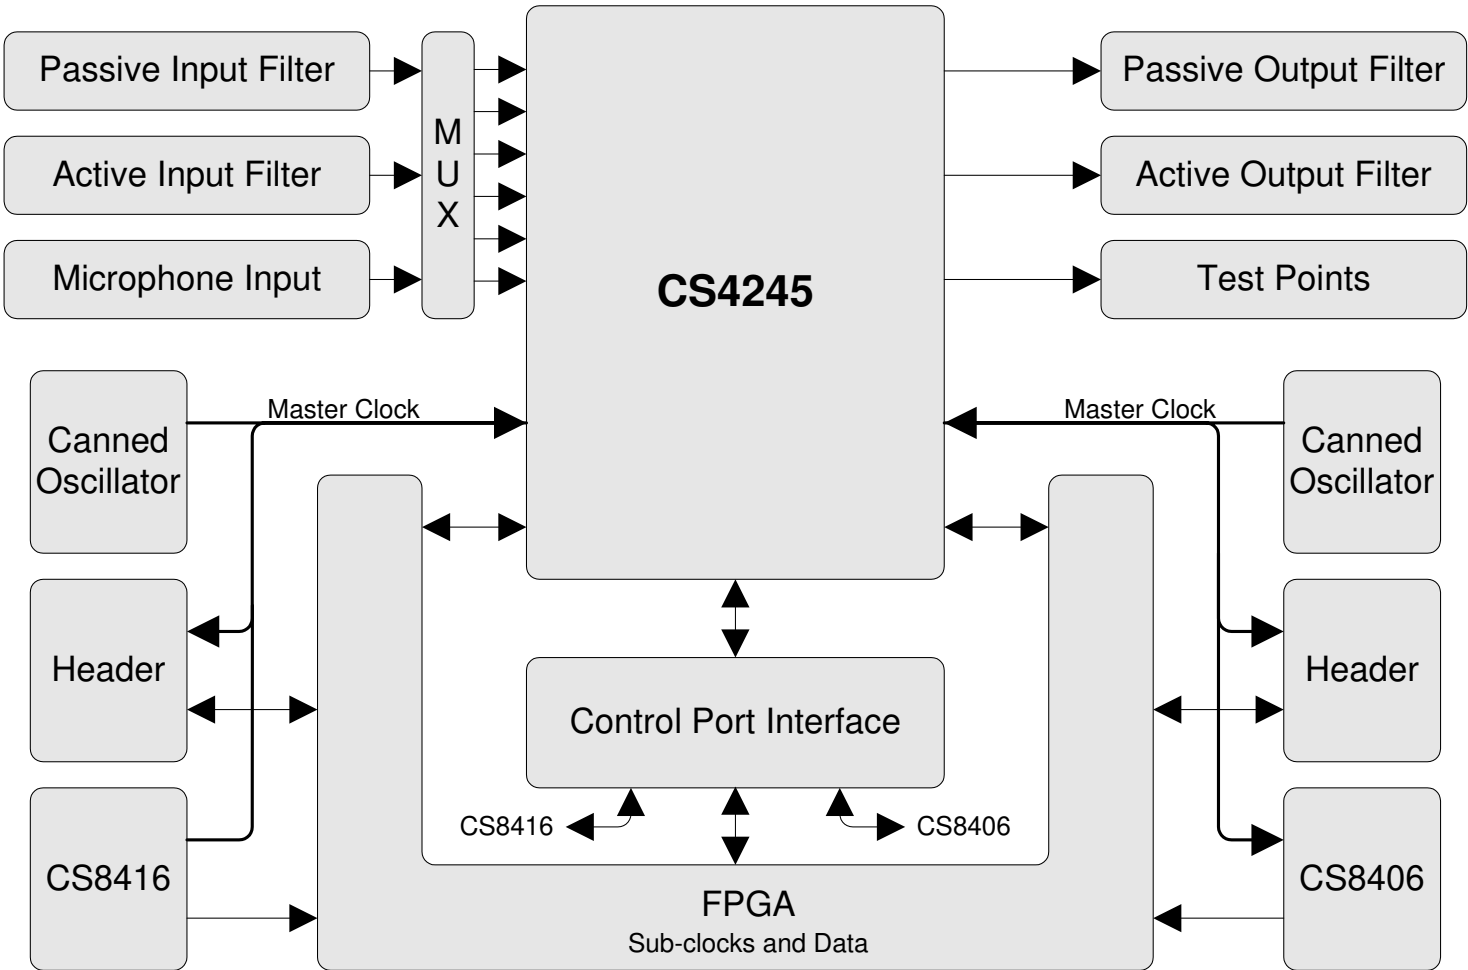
Passive Input Filter

Active Input Filter

Microphone Input

M
U
X

CS4245

Passive Output Filter

Active Output Filter

Test Points

Master Clock

Canned Oscillator

Master Clock

Canned Oscillator

Header

Header

Control Port Interface

CS8416

CS8406

CS8416

CS8406

FPGA
Sub-clocks and Data